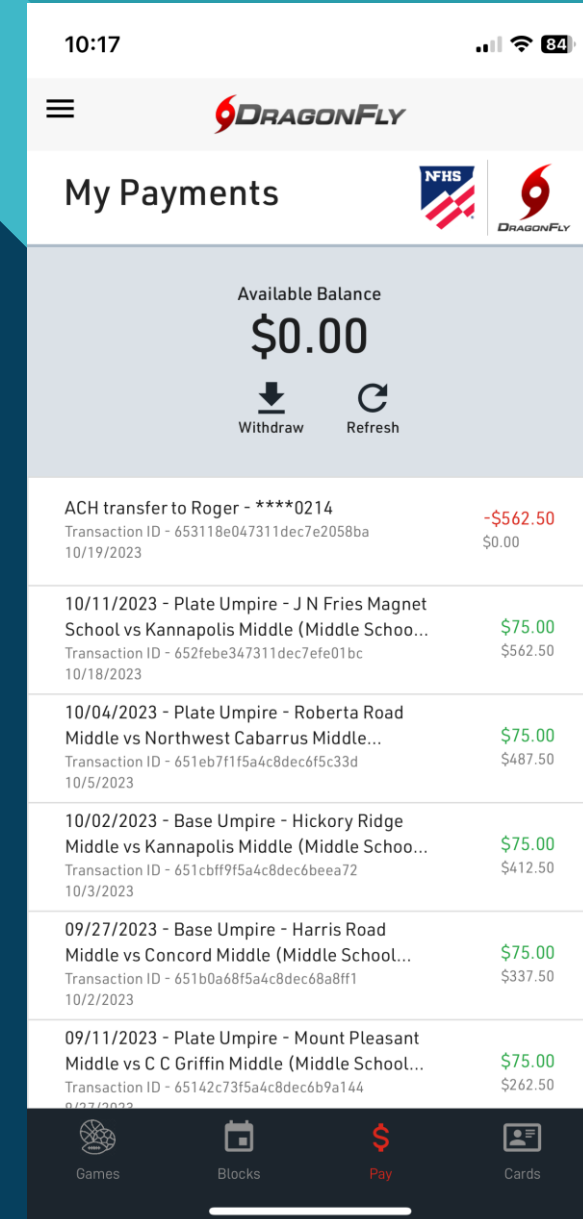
10:17

84

DragonFly

My Payments

NFHS

DragonFly

Available Balance
$0.00

Withdraw
Refresh

ACH transfer to Roger - ****0214
Transaction ID - 653118e047311dec7e2058ba
10/19/2023
-$562.50
$0.00

10/11/2023 - Plate Umpire - J N Fries Magnet School vs Kannapolis Middle (Middle Schoo...
Transaction ID - 652febe347311dec7efe01bc
10/18/2023
$75.00
$562.50

10/04/2023 - Plate Umpire - Roberta Road Middle vs Northwest Cabarrus Middle...
Transaction ID - 651eb7f1f5a4c8dec6f5c33d
10/5/2023
$75.00
$487.50

10/02/2023 - Base Umpire - Hickory Ridge Middle vs Kannapolis Middle (Middle Schoo...
Transaction ID - 651cbff9f5a4c8dec6beea72
10/3/2023
$75.00
$412.50

09/27/2023 - Base Umpire - Harris Road Middle vs Concord Middle (Middle School...
Transaction ID - 651b0a68f5a4c8dec68a8ff1
10/2/2023
$75.00
$337.50

09/11/2023 - Plate Umpire - Mount Pleasant Middle vs C C Griffin Middle (Middle School...
Transaction ID - 65142c73f5a4c8dec6b9a144
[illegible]
$75.00
$262.50

Games
Blocks
Pay
Cards